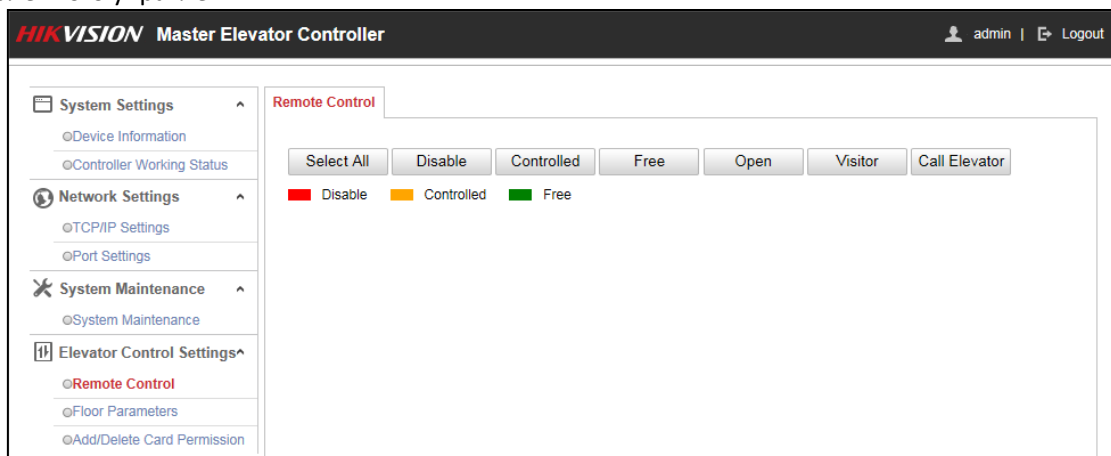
HIKVISION Master Elevator Controller

admin | Logout

System Settings
Device Information
Controller Working Status
Network Settings
TCP/IP Settings
Port Settings
System Maintenance
System Maintenance
Elevator Control Settings
Remote Control
Floor Parameters
Add/Delete Card Permission

Remote Control

Select All | Disable | Controlled | Free | Open | Visitor | Call Elevator

Disable Controlled Free